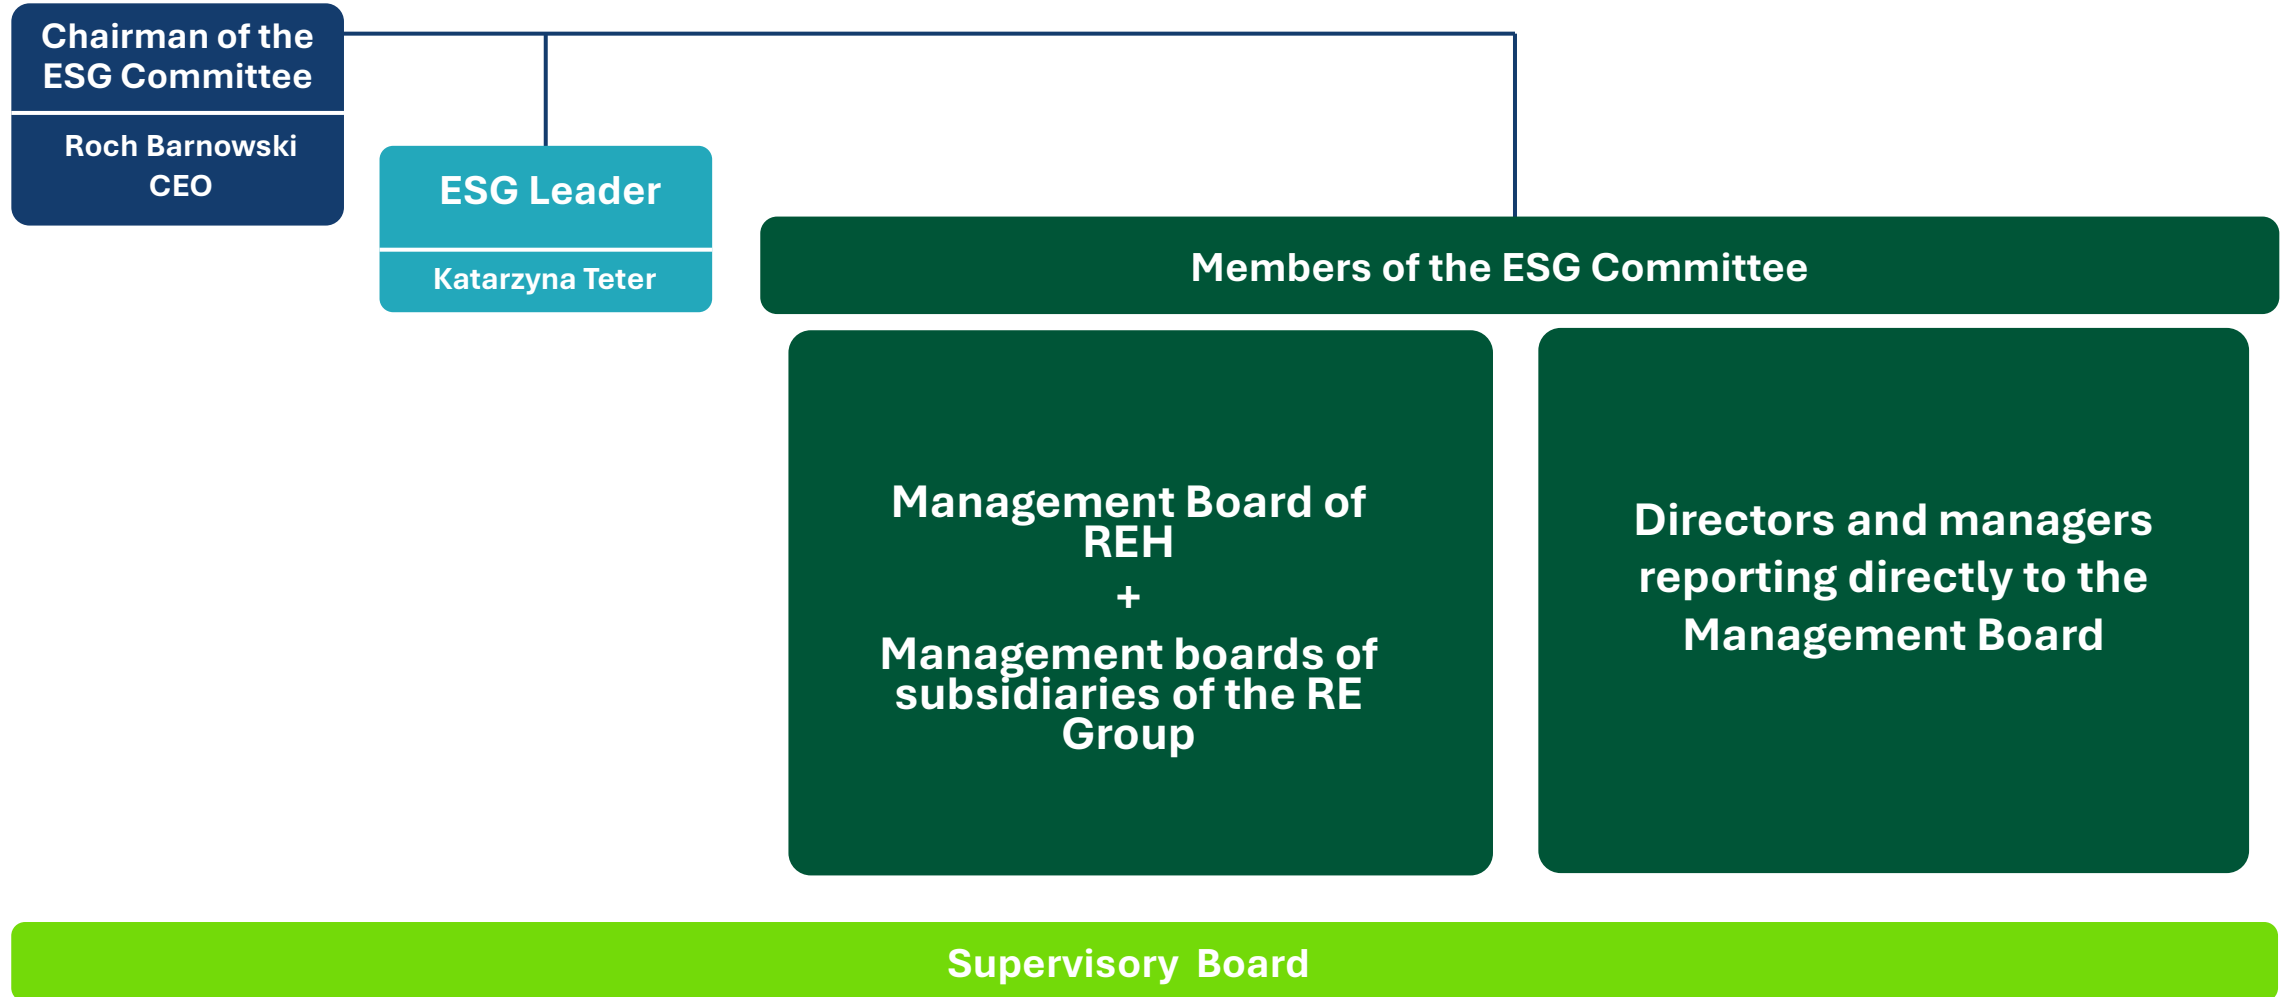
Chairman of the ESG Committee

Roch Barnowski
CEO

ESG Leader

Katarzyna Teter

Members of the ESG Committee

Management Board of REH
+
Management boards of subsidiaries of the RE Group

Directors and managers reporting directly to the Management Board

Supervisory Board